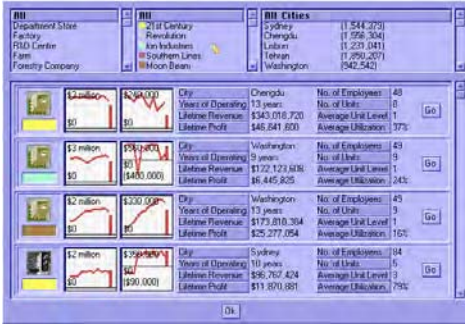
All
Department Store
Factory
R&D Centre
Farm
Forestry Company

All
21st Century
Revolution
Ion Industries
Southern Lines
Moon Beam

All Cities
Sydney (1,544,373)
Chengdu (1,556,304)
Lisbon (1,231,041)
Tehran (1,260,207)
Washington (942,542)

$2 million
$0
$260,000
$0
City: Chengdu
Years of Operating: 13 years
Lifetime Revenue: $343,018,720
Lifetime Profit: $46,641,600
No. of Employees: 48
No. of Units: 8
Average Unit Level: 1
Average Utilization: 37%
Go

$3 million
$0
$500,000
($400,000)
City: Washington
Years of Operating: 9 years
Lifetime Revenue: $122,123,606
Lifetime Profit: $6,445,825
No. of Employees: 49
No. of Units: 9
Average Unit Level: 1
Average Utilization: 24%
Go

$2 million
$0
$300,000
$0
City: Washington
Years of Operating: 13 years
Lifetime Revenue: $173,810,384
Lifetime Profit: $25,277,054
No. of Employees: 49
No. of Units: 9
Average Unit Level: 1
Average Utilization: 16%
Go

$2 million
$0
$350,000
($90,000)
City: Sydney
Years of Operating: 10 years
Lifetime Revenue: $96,767,424
Lifetime Profit: $11,870,681
No. of Employees: 84
No. of Units: 5
Average Unit Level: 3
Average Utilization: 79%
Go

Ok